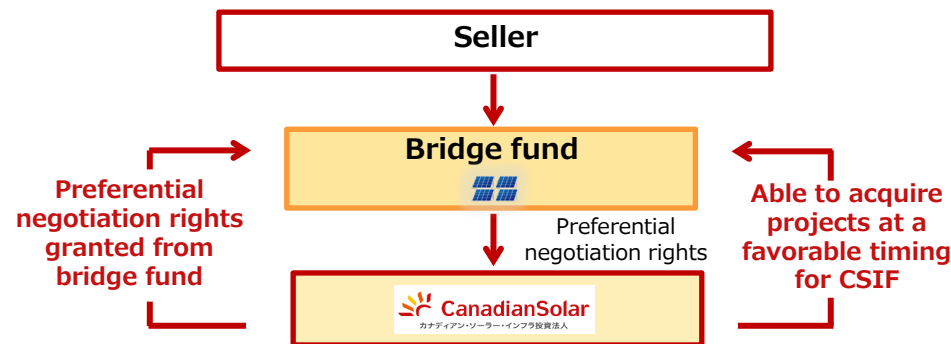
Seller

Bridge fund

Preferential negotiation rights

Preferential negotiation rights granted from bridge fund

Able to acquire projects at a favorable timing for CSIF

CanadianSolar
カナディアン・ソーラー・インフラ投資法人